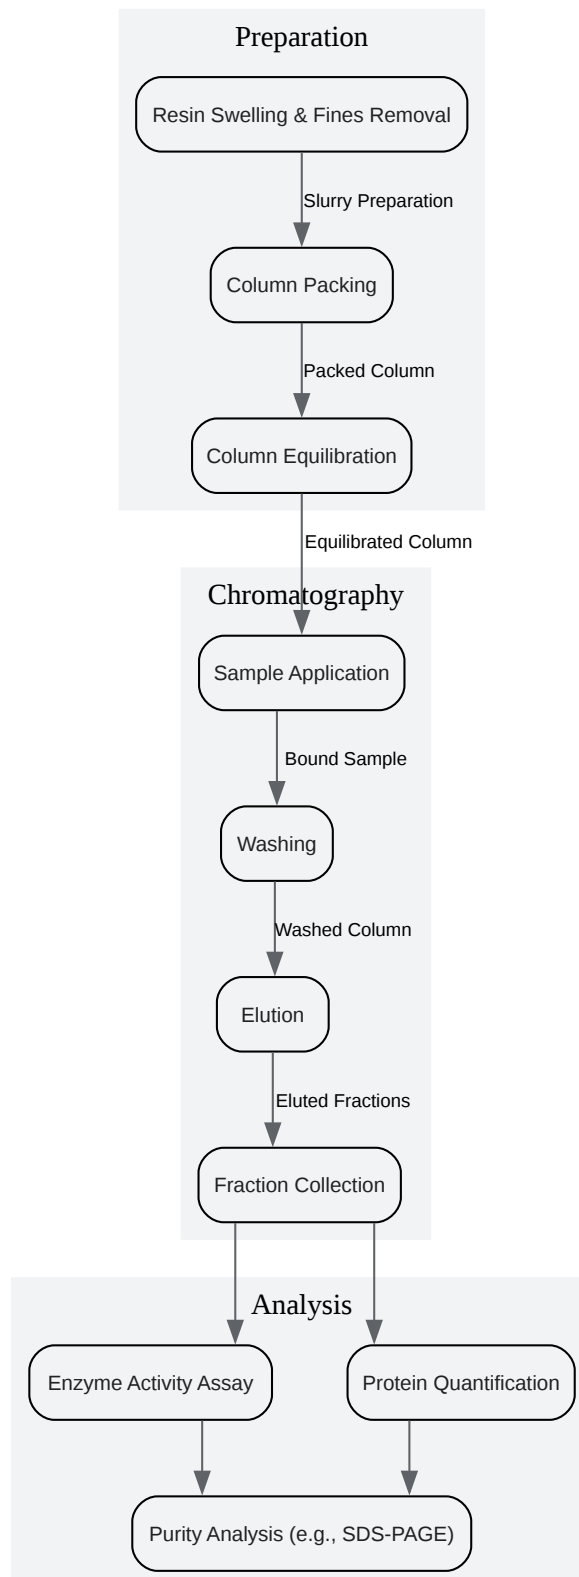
Preparation

Resin Swelling & Fines Removal

Slurry Preparation

Column Packing

Packed Column

Column Equilibration

Equilibrated Column

Chromatography

Sample Application

Bound Sample

Washing

Washed Column

Elution

Eluted Fractions

Fraction Collection

Analysis

Enzyme Activity Assay

Protein Quantification

Purity Analysis (e.g., SDS-PAGE)